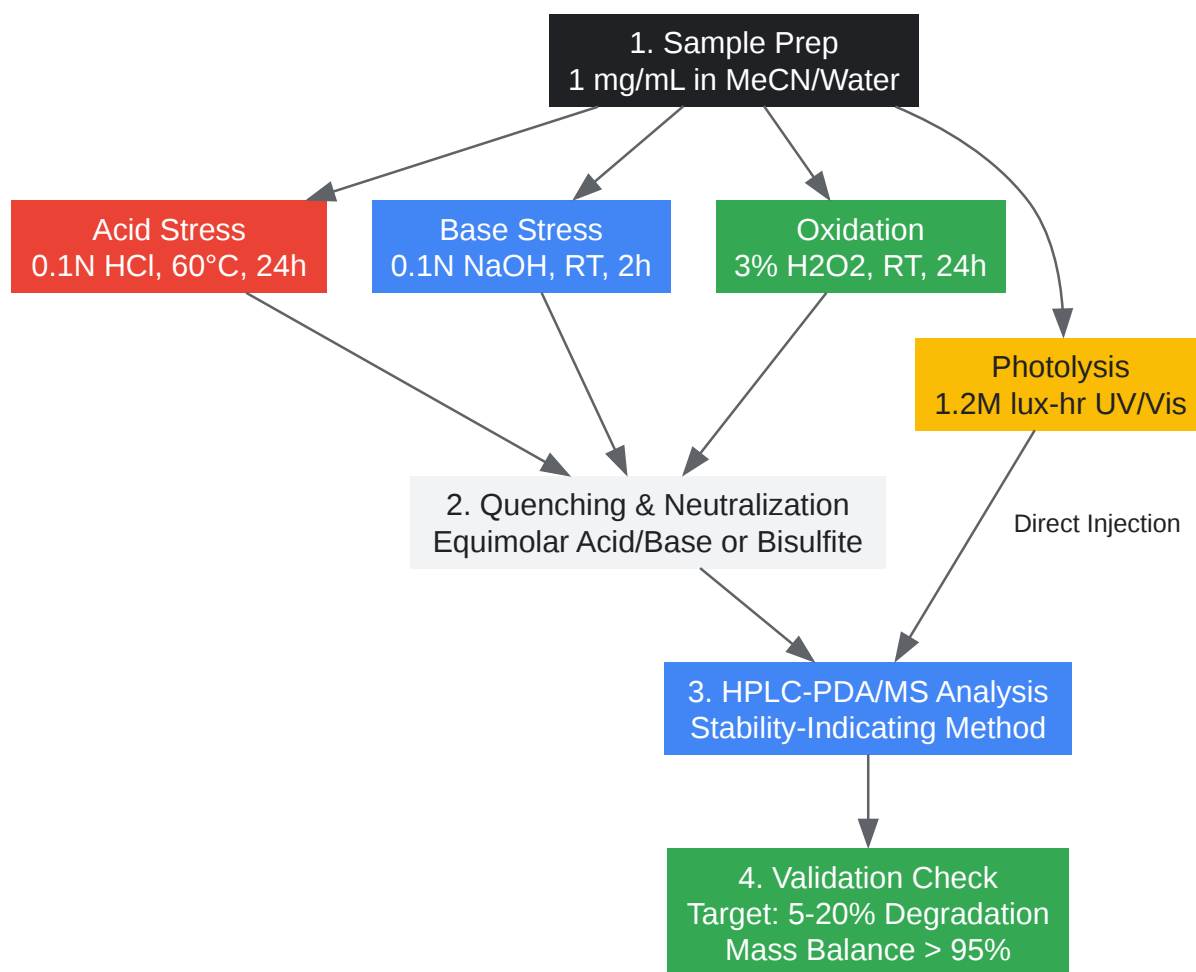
1. Sample Prep
1 mg/mL in MeCN/Water

Acid Stress
0.1N HCl, 60°C, 24h

Base Stress
0.1N NaOH, RT, 2h

Oxidation
3% H2O2, RT, 24h

Photolysis
1.2M lux-hr UV/Vis

2. Quenching & Neutralization
Equimolar Acid/Base or Bisulfite

Direct Injection

3. HPLC-PDA/MS Analysis
Stability-Indicating Method

4. Validation Check
Target: 5-20% Degradation
Mass Balance > 95%